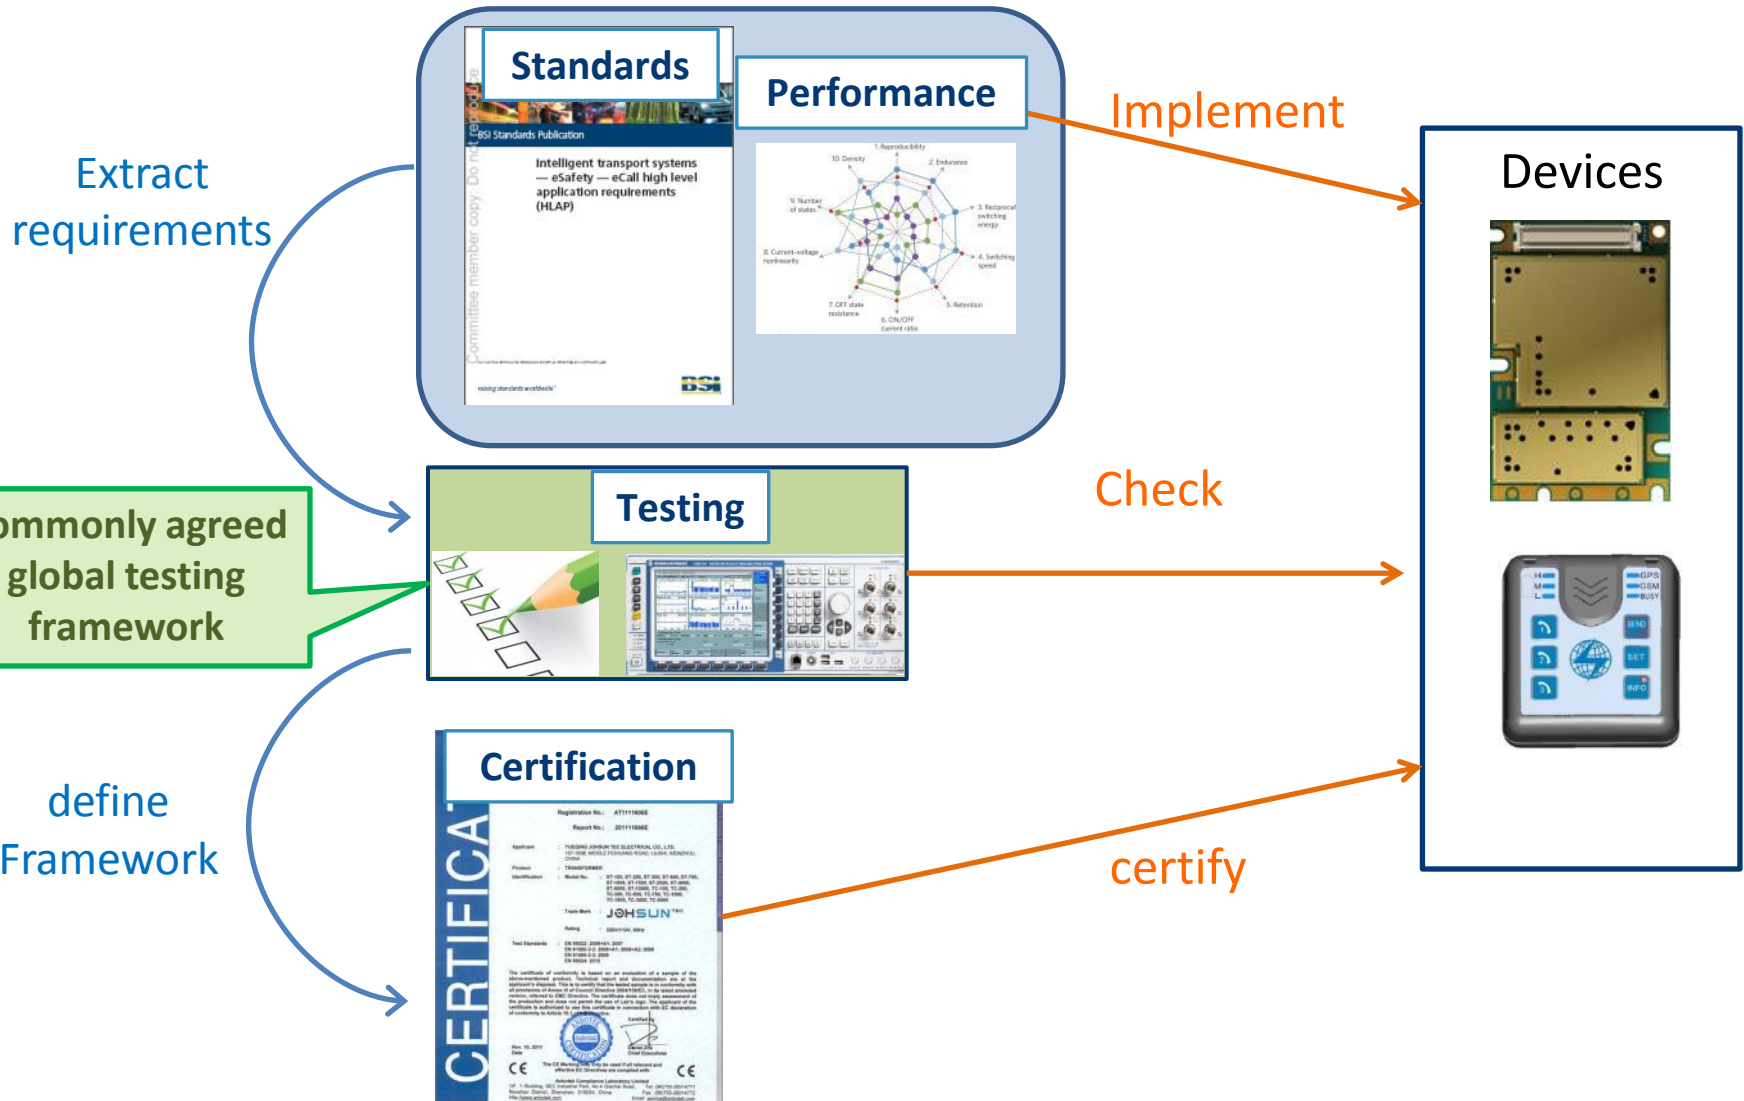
Standards

Performance

BSI Standards Publication

Intelligent transport systems — eSafety — eCall high level application requirements (HLAP)

Committee member copy. Do not reproduce

BSI

1. Reproducibility
2. Endurance
3. Reciprocal switching energy
4. Switching speed
5. Retention
6. ON/OFF current ratio
7. OFF state resistance
8. Current-voltage nonlinearity
9. Number of states
10. Density

Implement

Devices

Extract requirements

Testing

Check

ommonly agreed global testing framework

define Framework

Certification

CERTIFICA

JOHSUN

certify

GPS
GSM
BUSY
H
M
L
SEND
SET
INFO